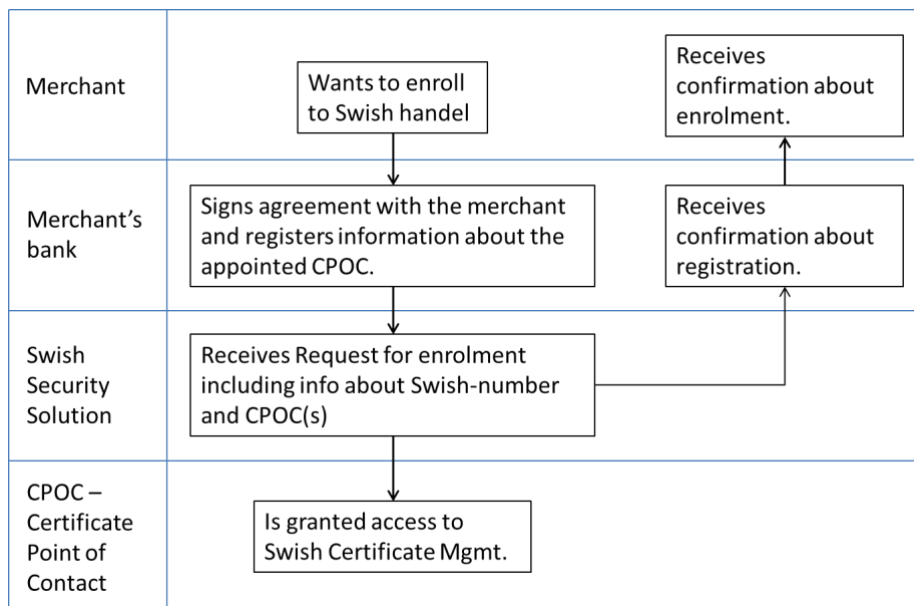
Merchant

Wants to enroll to Swish handel

Receives confirmation about enrolment.

Merchant's bank

Signs agreement with the merchant and registers information about the appointed CPOC.

Receives confirmation about registration.

Swish Security Solution

Receives Request for enrolment including info about Swish-number and CPOC(s)

CPOC – Certificate Point of Contact

Is granted access to Swish Certificate Mgmt.